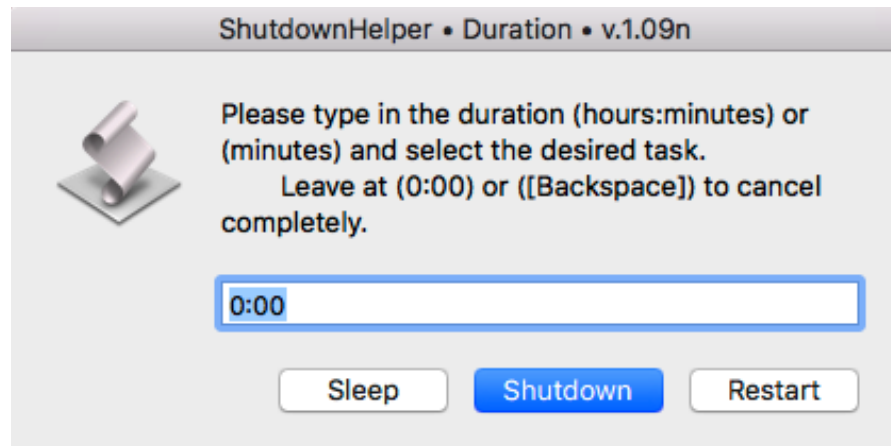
ShutdownHelper • Duration • v.1.09n

Please type in the duration (hours:minutes) or (minutes) and select the desired task.
Leave at (0:00) or ([Backspace]) to cancel completely.

0:00

Sleep Shutdown Restart